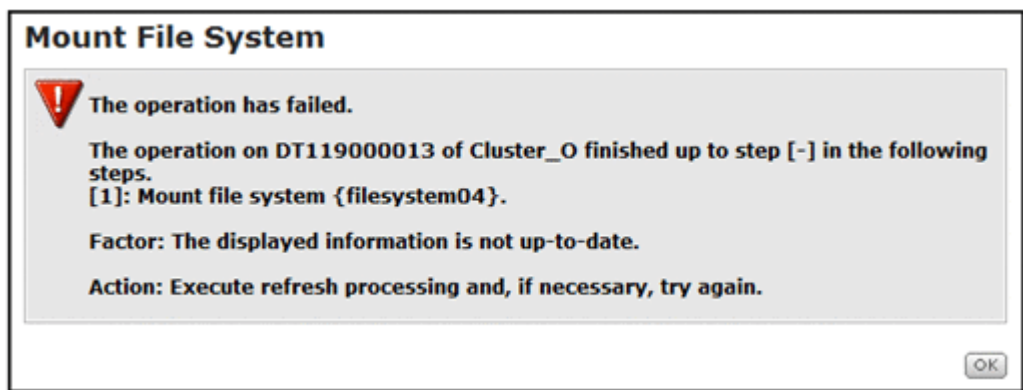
Mount File System

The operation has failed.

The operation on DT119000013 of Cluster_O finished up to step [-] in the following steps.
[1]: Mount file system {filesystem04}.

Factor: The displayed information is not up-to-date.

Action: Execute refresh processing and, if necessary, try again.

OK